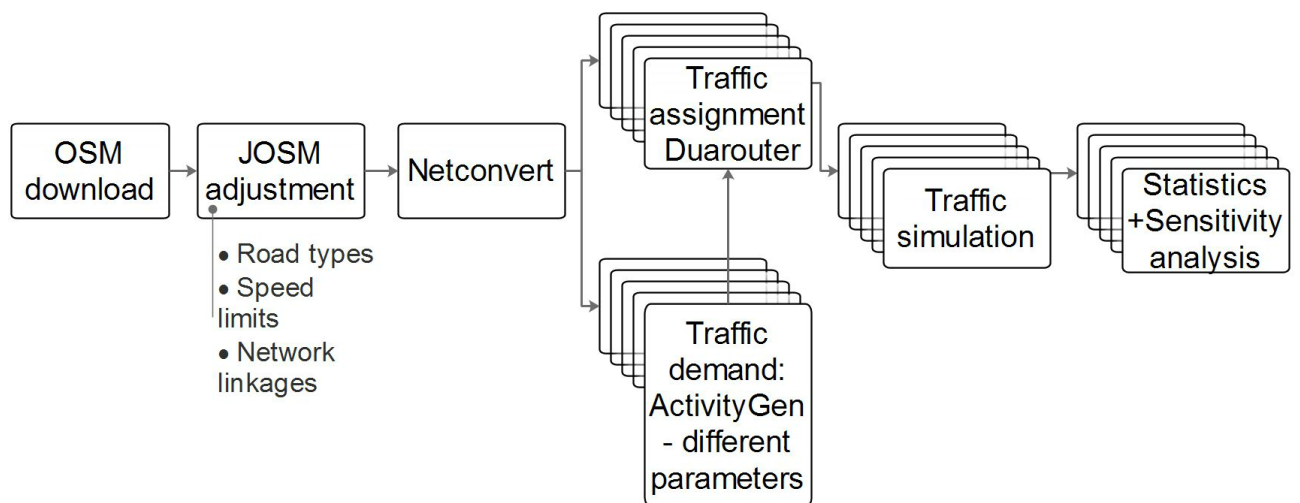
OSM download

JOSM adjustment

• Road types
• Speed limits
• Network linkages

Netconvert

Traffic assignment Duarouter

Traffic demand: ActivityGen - different parameters

Traffic simulation

Statistics +Sensitivity analysis